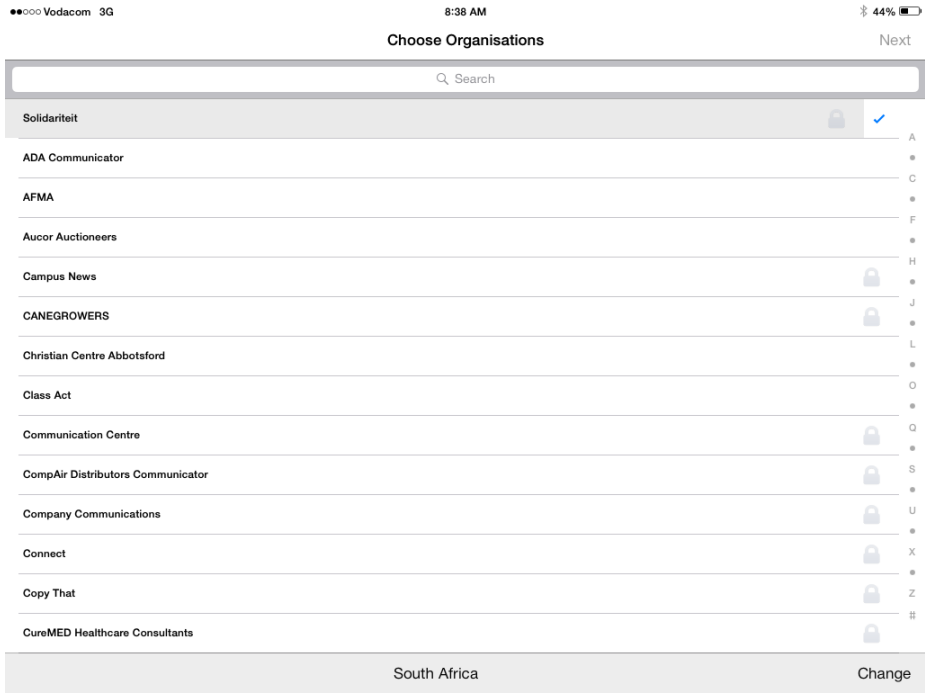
●●○○○ Vodacom 3G
8:38 AM
44%

Choose Organisations
Next

Search

Solidariteit
ADA Communicator
AFMA
Aucor Auctioneers
Campus News
CANEGROWERS
Christian Centre Abbotsford
Class Act
Communication Centre
CompAir Distributors Communicator
Company Communications
Connect
Copy That
CureMED Healthcare Consultants

A
•
C
•
F
•
H
•
J
•
L
•
O
•
Q
•
S
•
U
•
X
•
Z
#

South Africa
Change